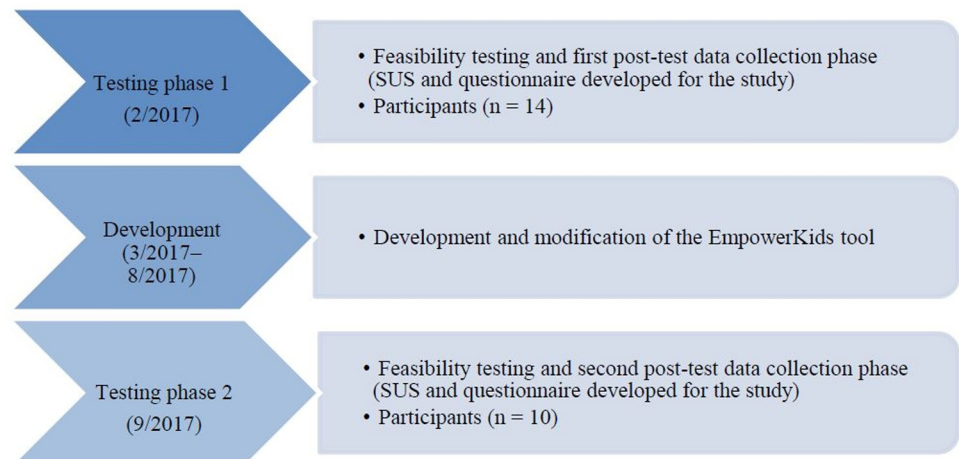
Testing phase 1
(2/2017)

• Feasibility testing and first post-test data collection phase (SUS and questionnaire developed for the study)
• Participants (n = 14)

Development
(3/2017–8/2017)

• Development and modification of the EmpowerKids tool

Testing phase 2
(9/2017)

• Feasibility testing and second post-test data collection phase (SUS and questionnaire developed for the study)
• Participants (n = 10)